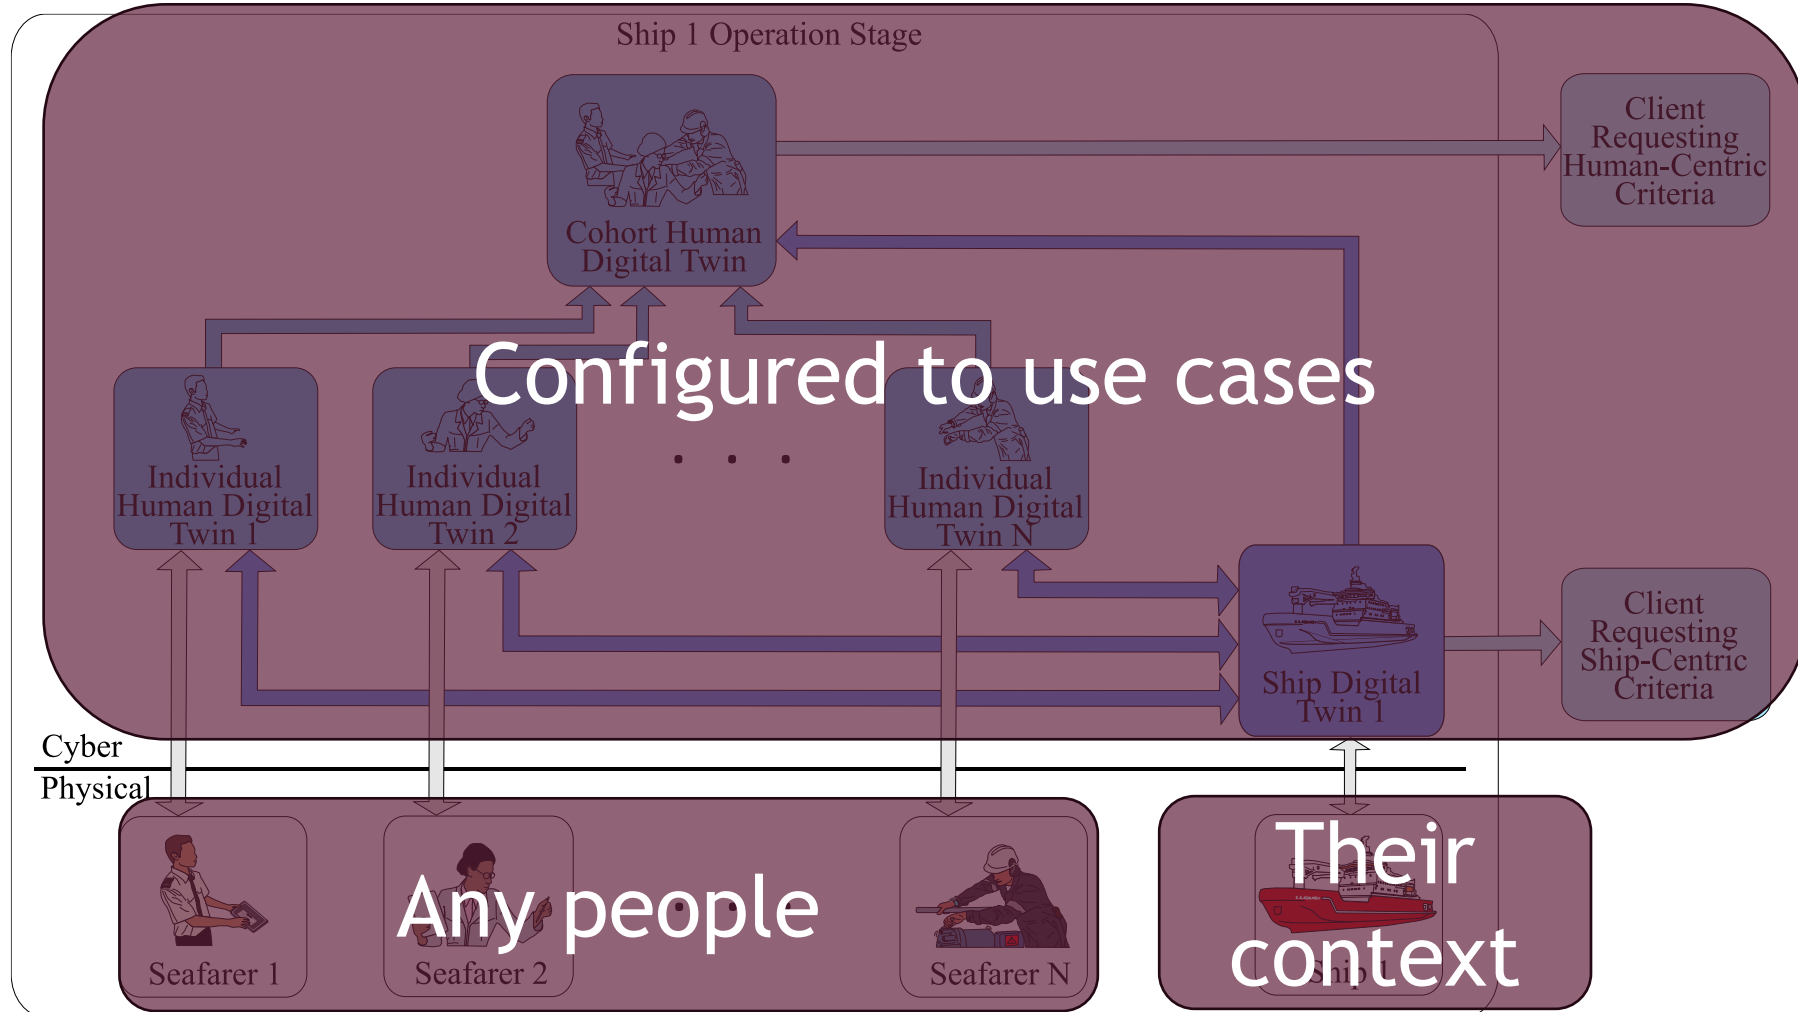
Ship 1 Operation Stage

Cohort Human Digital Twin

Client Requesting Human-Centric Criteria

Configured to use cases

Individual Human Digital Twin 1

Individual Human Digital Twin 2

. . .

Individual Human Digital Twin N

Ship Digital Twin 1

Client Requesting Ship-Centric Criteria

Cyber

Physical

Seafarer 1

Any people

Seafarer 2

Seafarer N

Their context

Ship 1